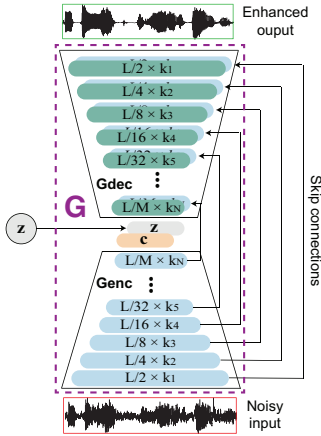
Enhanced ouput

$L/2 \times k_1$
$L/4 \times k_2$
$L/8 \times k_3$
$L/16 \times k_4$
$L/32 \times k_5$

Gdec

$L/M \times k_N$

G

z

z

c

$L/M \times k_N$

Genc

$L/32 \times k_5$
$L/16 \times k_4$
$L/8 \times k_3$
$L/4 \times k_2$
$L/2 \times k_1$

Skip connections

Noisy input